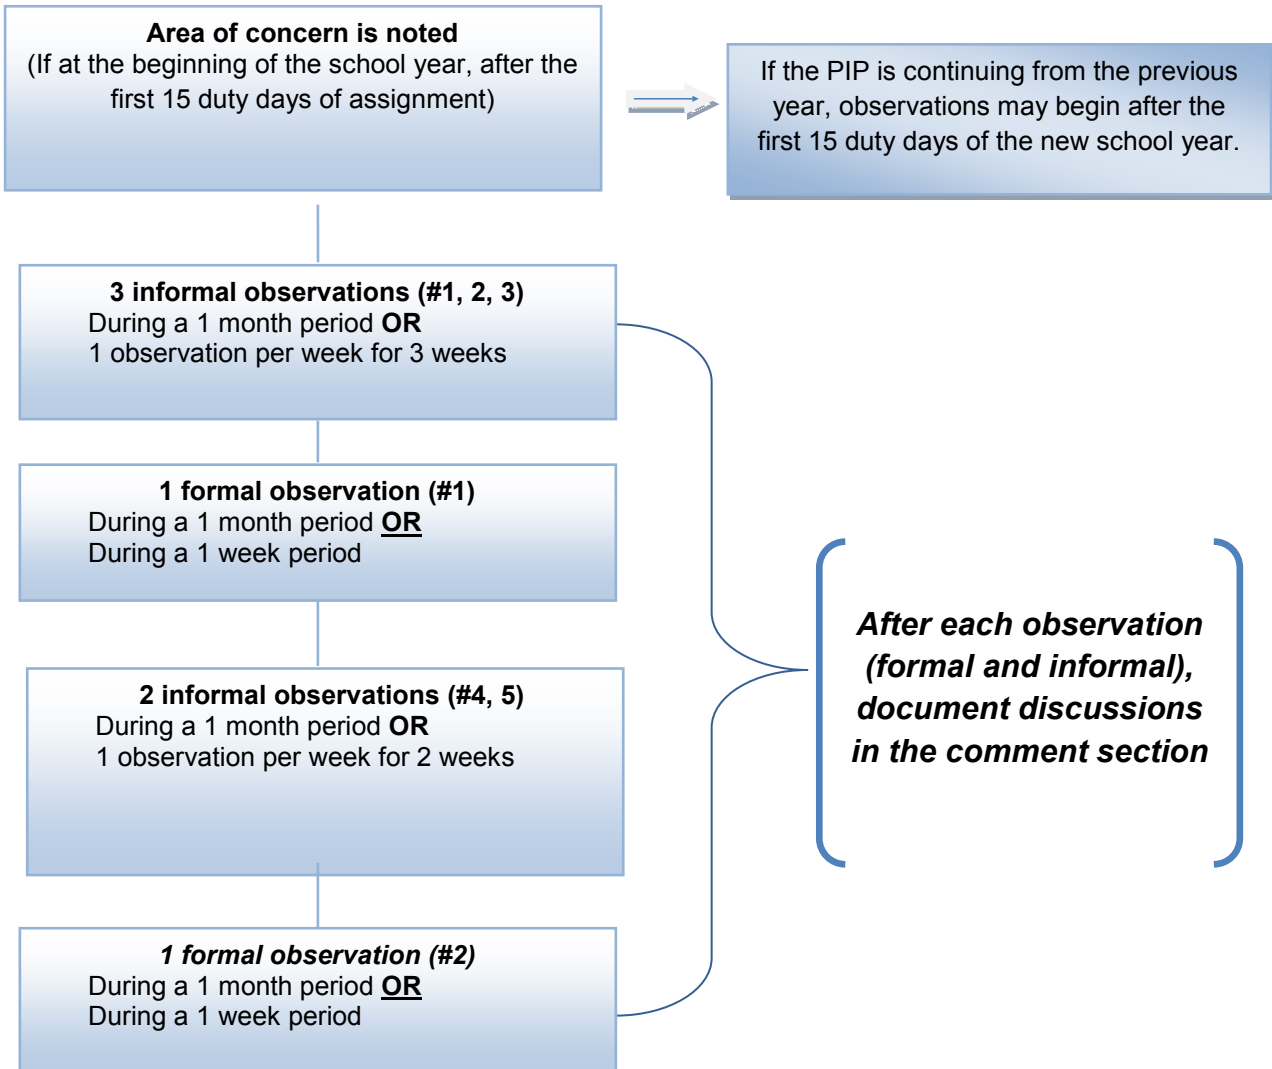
**Area of concern is noted**
(If at the beginning of the school year, after the first 15 duty days of assignment)

If the PIP is continuing from the previous year, observations may begin after the first 15 duty days of the new school year.

**3 informal observations (#1, 2, 3)**
During a 1 month period **OR**
1 observation per week for 3 weeks

**1 formal observation (#1)**
During a 1 month period **OR**
During a 1 week period

**2 informal observations (#4, 5)**
During a 1 month period **OR**
1 observation per week for 2 weeks

***1 formal observation (#2)***
During a 1 month period **OR**
During a 1 week period

***After each observation (formal and informal), document discussions in the comment section***